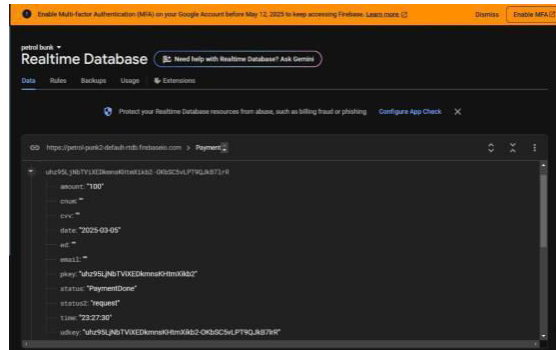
Enable Multi-factor Authentication (MFA) on your Google Account before May 12, 2025 to keep accessing Firebase. Learn more

Dismiss

Enable MFA

petrol bunk

Realtime Database

Need help with Realtime Database? Ask Gemini

Data Rules Backups Usage Extensions

Protect your Realtime Database resources from abuse, such as billing fraud or phishing

Configure App Check

https://petrol-punk2-default-rtdb.firebaseio.com > Payment

uhz95LjNbTVIXEDkmnsKHtmXikb2-OKbSC5vLPT9QJkB7Ir9R

amount: "100"

cnum: ""

cvv: ""

date: "2025-03-05"

ed: ""

email: ""

pkey: "uhz95LjNbTVIXEDkmnsKHtmXikb2"

status: "PaymentDone"

status2: "request"

time: "23:27:30"

udkey: "uhz95LjNbTVIXEDkmnsKHtmXikb2-OKbSC5vLPT9QJkB7Ir9R"